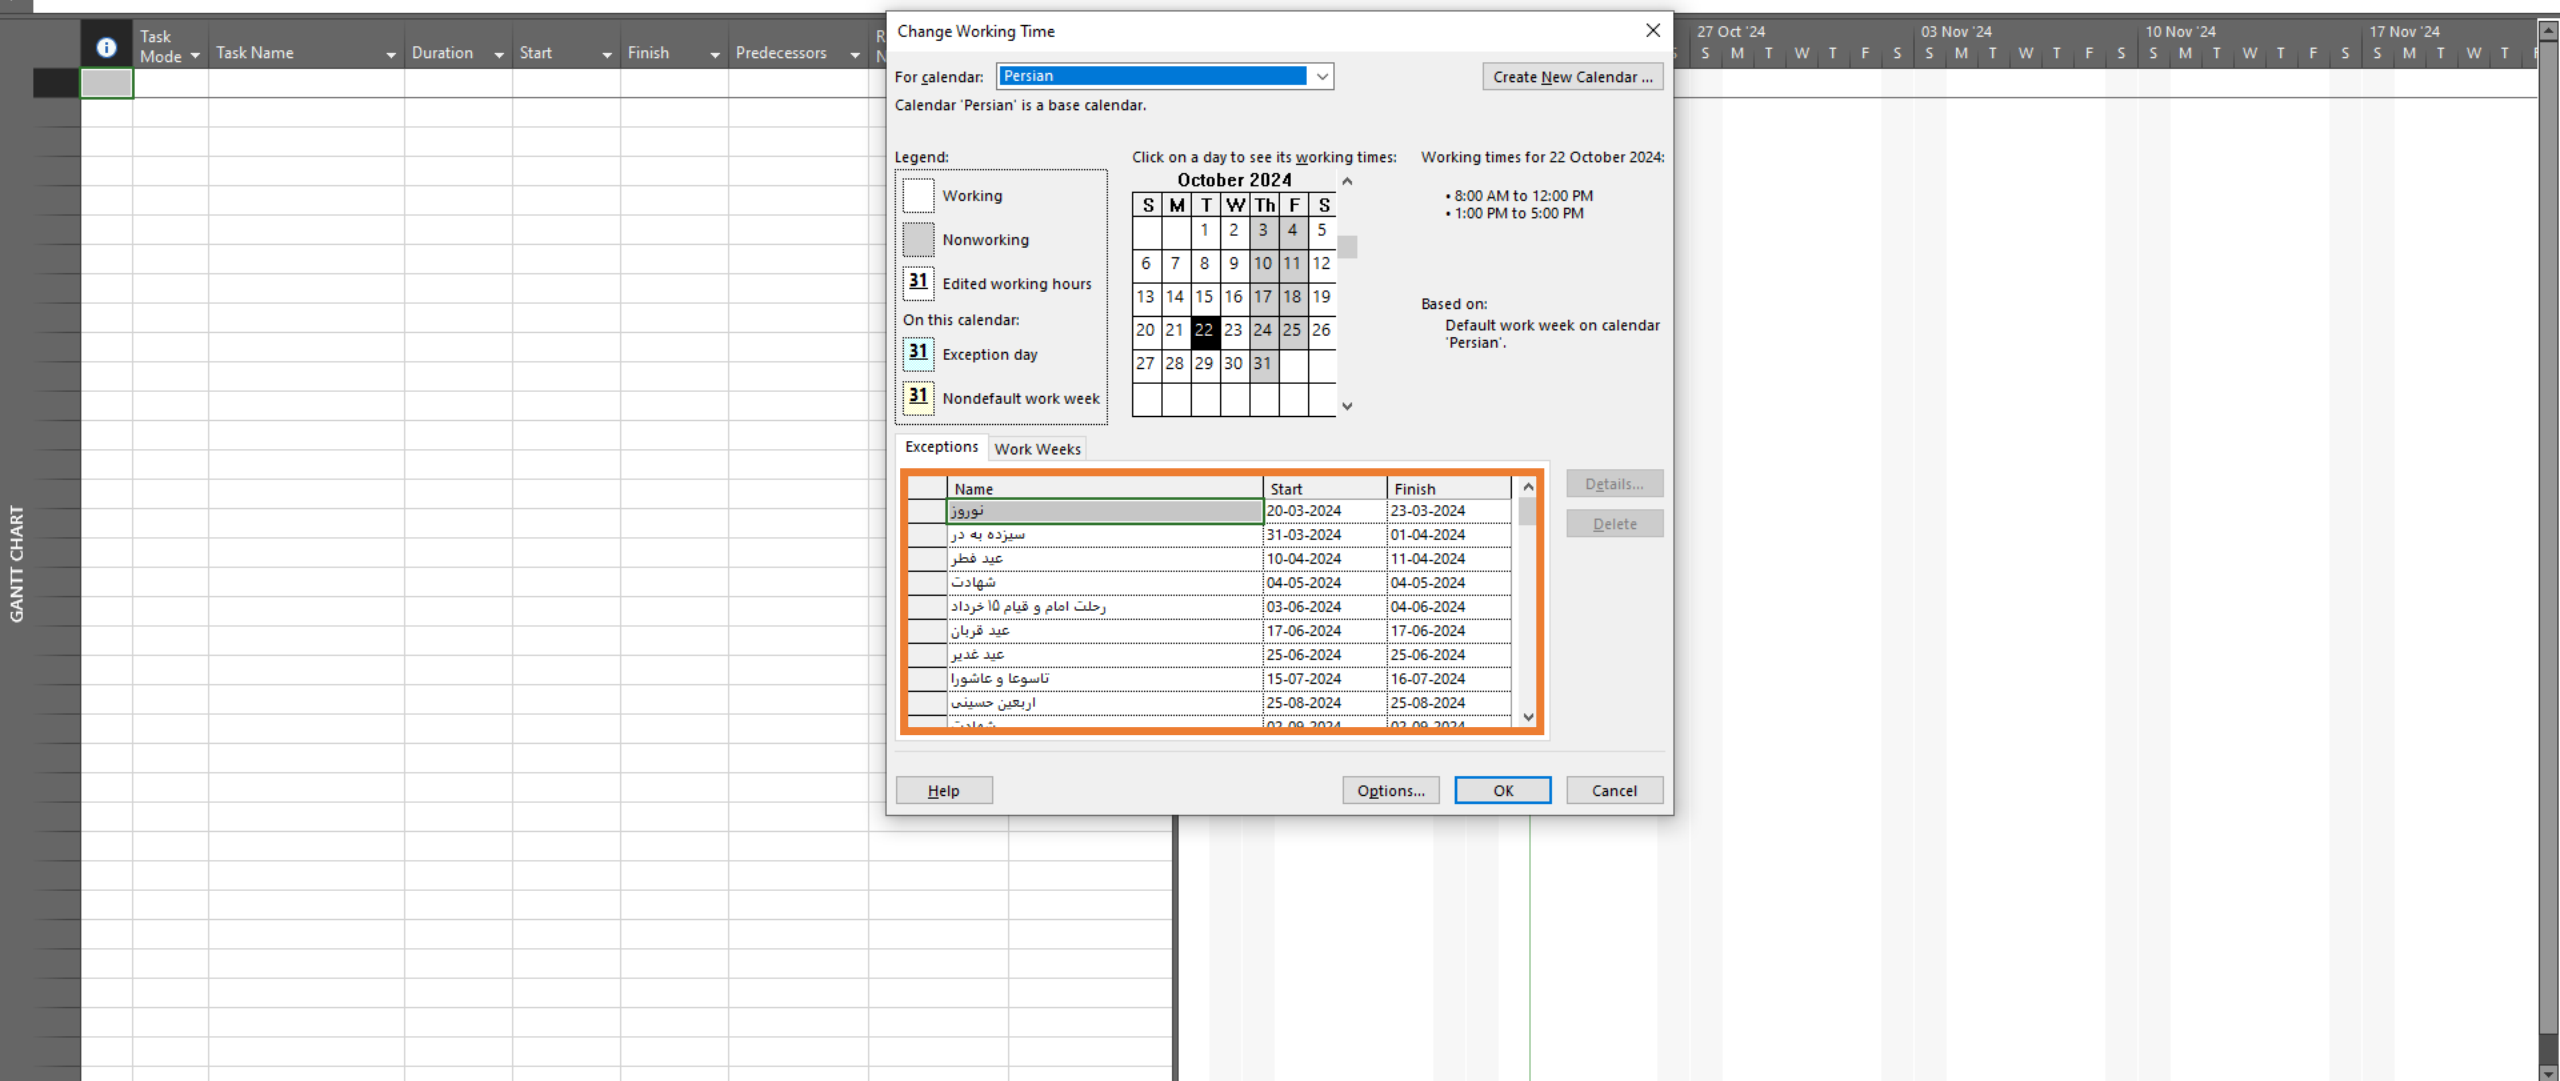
Task Mode | Task Name | Duration | Start | Finish | Predecessors | R N

27 Oct '24 | 03 Nov '24 | 10 Nov '24 | 17 Nov '24
S M T W T F S S M T W T F S S M T W T F S S M T W T F

GANTT CHART

Change Working Time

For calendar: Persian

Create New Calendar ...

Calendar 'Persian' is a base calendar.

Legend:

Working

Nonworking

31 Edited working hours

On this calendar:

31 Exception day

31 Nondefault work week

Click on a day to see its working times:

October 2024

| S | M | T | W | Th | F | S |
|---|---|---|---|---|---|---|
| | | 1 | 2 | 3 | 4 | 5 |
| 6 | 7 | 8 | 9 | 10 | 11 | 12 |
| 13 | 14 | 15 | 16 | 17 | 18 | 19 |
| 20 | 21 | 22 | 23 | 24 | 25 | 26 |
| 27 | 28 | 29 | 30 | 31 | | |

Working times for 22 October 2024:

• 8:00 AM to 12:00 PM
• 1:00 PM to 5:00 PM

Based on:

Default work week on calendar 'Persian'.

Exceptions | Work Weeks

| | Name | Start | Finish |
|---|---|---|---|
| | نوروز | 20-03-2024 | 23-03-2024 |
| | سیزده به در | 31-03-2024 | 01-04-2024 |
| | عید فطر | 10-04-2024 | 11-04-2024 |
| | شهادت | 04-05-2024 | 04-05-2024 |
| | رحلت امام و قیام ۱۵ خرداد | 03-06-2024 | 04-06-2024 |
| | عید قربان | 17-06-2024 | 17-06-2024 |
| | عید غدیر | 25-06-2024 | 25-06-2024 |
| | تاسوعا و عاشورا | 15-07-2024 | 16-07-2024 |
| | اربعین حسینی | 25-08-2024 | 25-08-2024 |
| | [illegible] | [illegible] | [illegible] |

Details...

Delete

Help

Options...

OK

Cancel